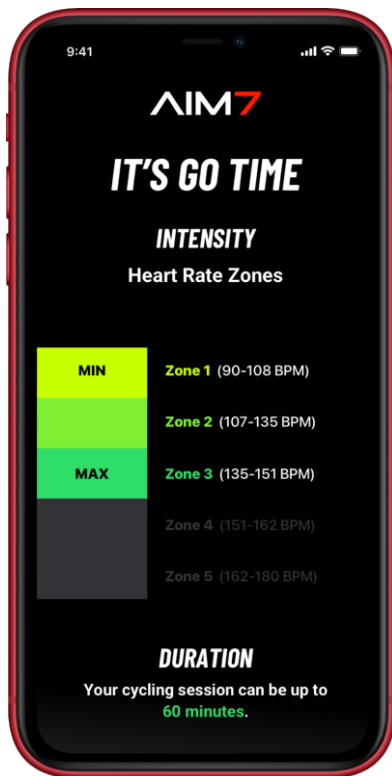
9:41

AIM7

IT'S GO TIME

INTENSITY
Heart Rate Zones

MIN
MAX

Zone 1 (90-108 BPM)
Zone 2 (107-135 BPM)
Zone 3 (135-151 BPM)
Zone 4 (151-162 BPM)
Zone 5 (162-180 BPM)

DURATION
Your cycling session can be up to 60 minutes.